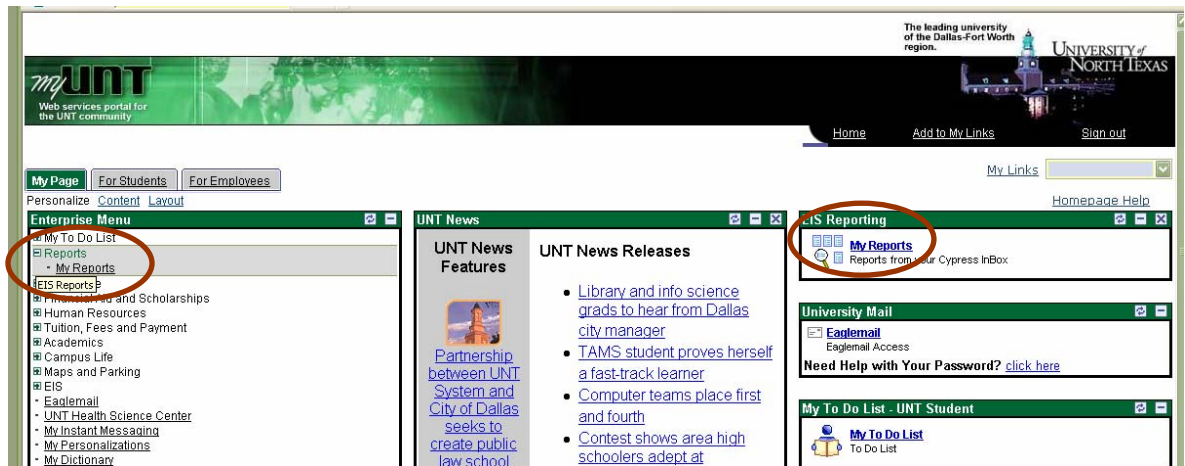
The leading university of the Dallas-Fort Worth region.

UNIVERSITY of NORTH TEXAS

myUNT

Web services portal for the UNT community

Home Add to My Links Sign out

My Page For Students For Employees

My Links

Personalize Content Layout

Homepage Help

Enterprise Menu

My To Do List
Reports
- My Reports
EIS Reports
Financial Aid and Scholarships
Human Resources
Tuition, Fees and Payment
Academics
Campus Life
Maps and Parking
EIS
- Eaglemail
- UNT Health Science Center
- My Instant Messaging
- My Personalizations
- My Dictionary

UNT News

UNT News Features

Partnership between UNT System and City of Dallas seeks to create public law school

UNT News Releases

- Library and info science grads to hear from Dallas city manager
- TAMS student proves herself a fast-track learner
- Computer teams place first and fourth
- Contest shows area high schoolers adept at

EIS Reporting

My Reports
Reports from your Cypress InBox

University Mail

Eaglemail
Eaglemail Access
Need Help with Your Password? click here

My To Do List - UNT Student

My To Do List
To Do List